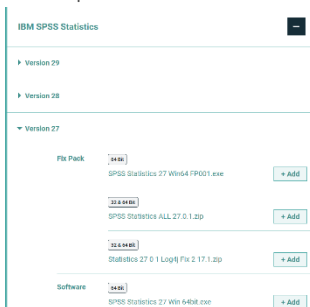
IBM SPSS Statistics

−

Version 29

Version 28

Version 27

Fix Pack

64 Bit

SPSS Statistics 27 Win64 FP001.exe

+ Add

32 & 64 Bit

SPSS Statistics ALL 27.0.1.zip

+ Add

32 & 64 Bit

Statistics 27 0 1 Log4j Fix 2 17.1.zip

+ Add

Software

64 Bit

SPSS Statistics 27 Win 64bit.exe

+ Add